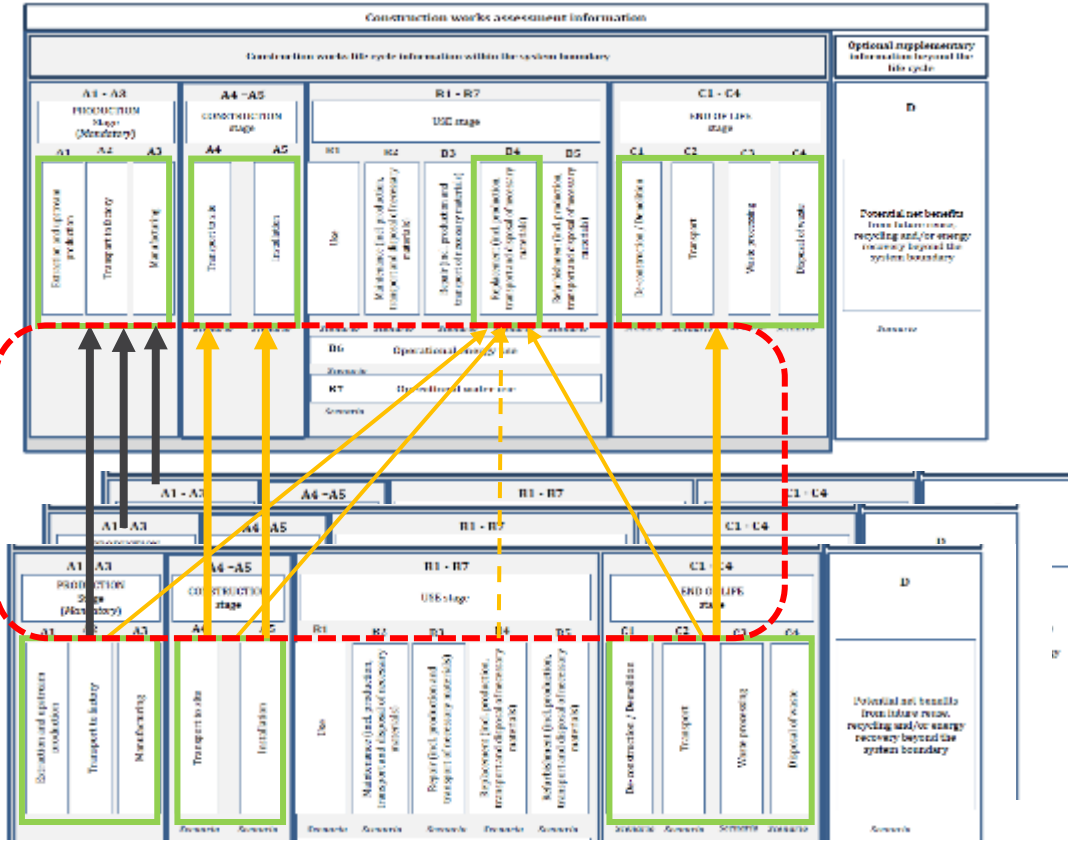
Construction works assessment information

Construction works life cycle information within the system boundary

Optional supplementary information beyond the life cycle

A1 - A3
PRODUCTION stage (Mandatory)
A1 A2 A3
Extraction and upstream production
Transport to factory
Manufacturing

A4 - A5
CONSTRUCTION stage
A4 A5
Transport to site
Installation

B1 - B7
USE stage
B1 B2 B3 B4 B5
Use
Maintenance (incl. production, transport and disposal of necessary materials)
Repair (incl. production and transport of necessary materials)
Replacement (incl. production, transport and disposal of necessary materials)
Refurbishment (incl. production, transport and disposal of necessary materials)

B6 Operational energy use
Scenario
B7 Operational water use
Scenario

C1 - C4
END OF LIFE stage
C1 C2 C3 C4
De-construction / Demolition
Transport
Waste processing
Disposal of waste

D
Potential net benefits from future reuse, recycling and/or energy recovery beyond the system boundary
Scenario

A1 - A3
A4 - A5
B1 - B7
C1 - C4

A1 - A3
A4 - A5
B1 - B7
C1 - C4
D

A1 - A3
PRODUCTION Stage (Mandatory)
A1 A2 A3
Extraction and upstream production
Transport to factory
Manufacturing

A4 - A5
CONSTRUCTION stage
A4 A5
Transport to site
Installation
Scenario Scenario

B1 - B7
USE stage
B1 B2 B3 B4 B5
Use
Maintenance (incl. production, transport and disposal of necessary materials)
Repair (incl. production and transport of necessary materials)
Replacement (incl. production, transport and disposal of necessary materials)
Refurbishment (incl. production, transport and disposal of necessary materials)
Scenario Scenario Scenario Scenario Scenario

C1 - C4
END OF LIFE stage
C1 C2 C3 C4
De-construction / Demolition
Transport
Waste processing
Disposal of waste
Scenario Scenario Scenario Scenario

D
Potential net benefits from future reuse, recycling and/or energy recovery beyond the system boundary
Scenario